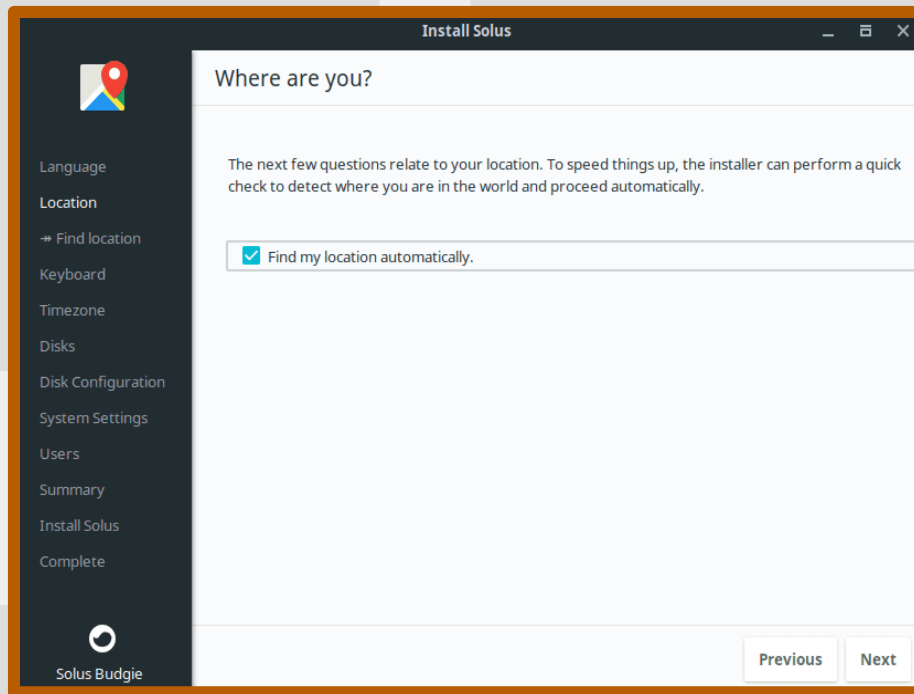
Install Solus

Language
Location
↠ Find location
Keyboard
Timezone
Disks
Disk Configuration
System Settings
Users
Summary
Install Solus
Complete

Solus Budgie

Where are you?

The next few questions relate to your location. To speed things up, the installer can perform a quick check to detect where you are in the world and proceed automatically.

Find my location automatically.

Previous
Next